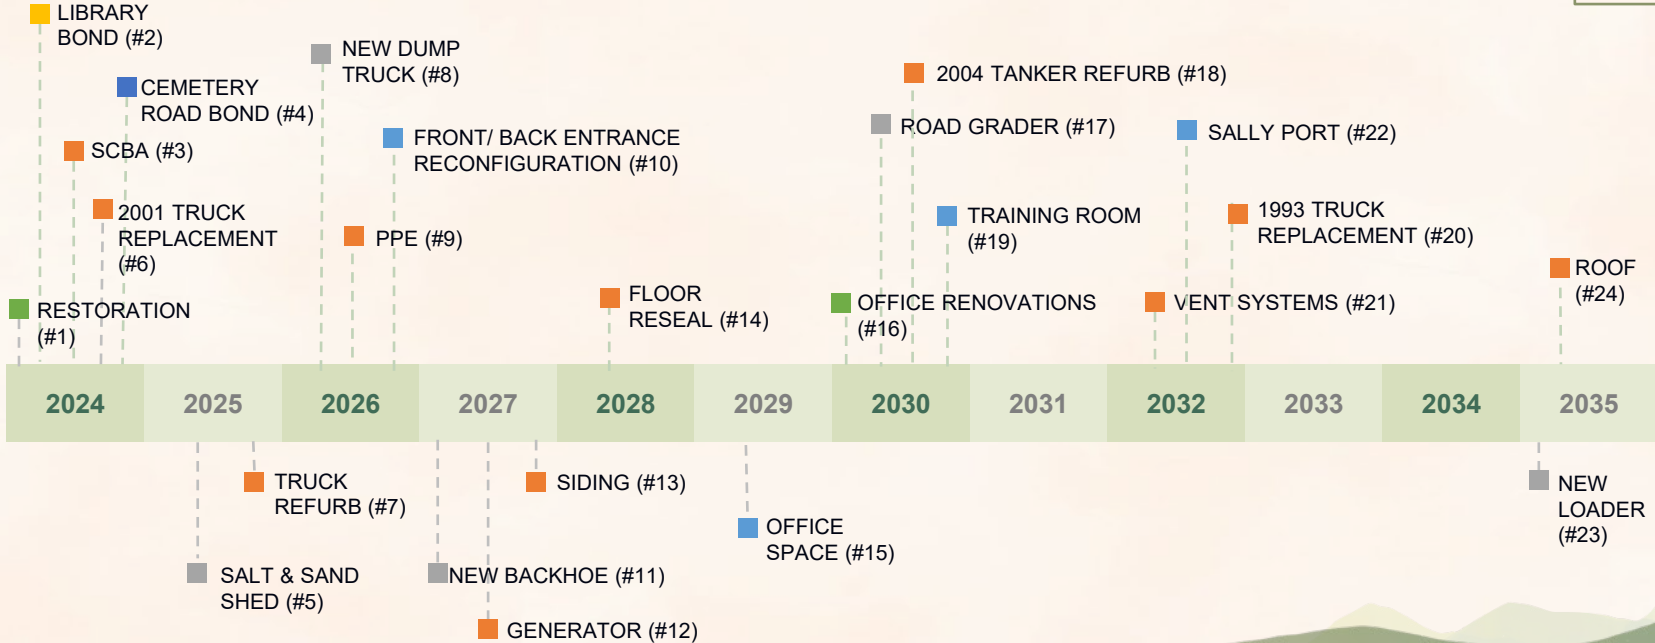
LIBRARY BOND (#2)

NEW DUMP TRUCK (#8)

CEMETERY ROAD BOND (#4)

SCBA (#3)

FRONT/ BACK ENTRANCE RECONFIGURATION (#10)

2001 TRUCK REPLACEMENT (#6)

PPE (#9)

RESTORATION (#1)

2004 TANKER REFURB (#18)

ROAD GRADER (#17)

SALLY PORT (#22)

TRAINING ROOM (#19)

1993 TRUCK REPLACEMENT (#20)

ROOF (#24)

FLOOR RESEAL (#14)

OFFICE RENOVATIONS (#16)

VENT SYSTEMS (#21)

| 2024 | 2025 | 2026 | 2027 | 2028 | 2029 | 2030 | 2031 | 2032 | 2033 | 2034 | 2035 |
|---|---|---|---|---|---|---|---|---|---|---|---|

TRUCK REFURB (#7)

SIDING (#13)

OFFICE SPACE (#15)

NEW LOADER (#23)

SALT & SAND SHED (#5)

NEW BACKHOE (#11)

GENERATOR (#12)